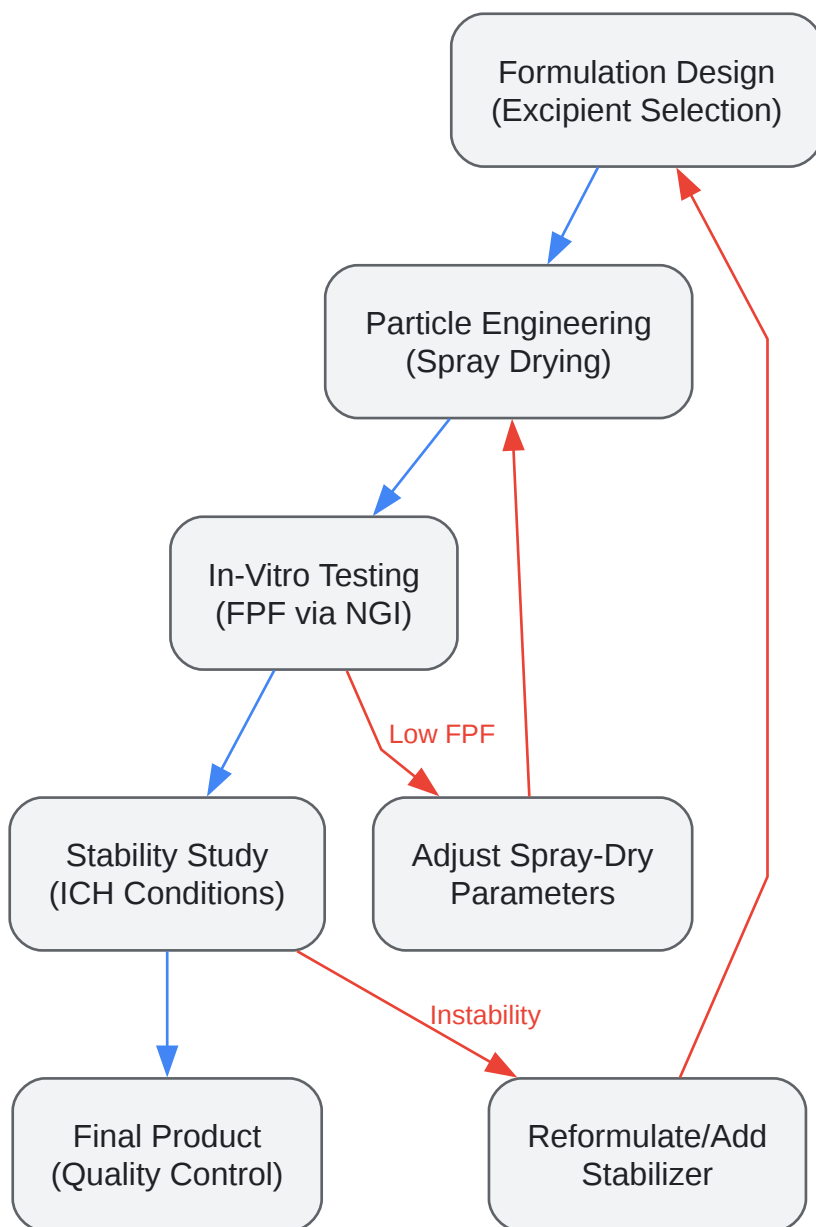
Formulation Design
(Excipient Selection)

Particle Engineering
(Spray Drying)

In-Vitro Testing
(FPF via NGI)

Low FPF

Stability Study
(ICH Conditions)

Adjust Spray-Dry
Parameters

Instability

Final Product
(Quality Control)

Reformulate/Add
Stabilizer